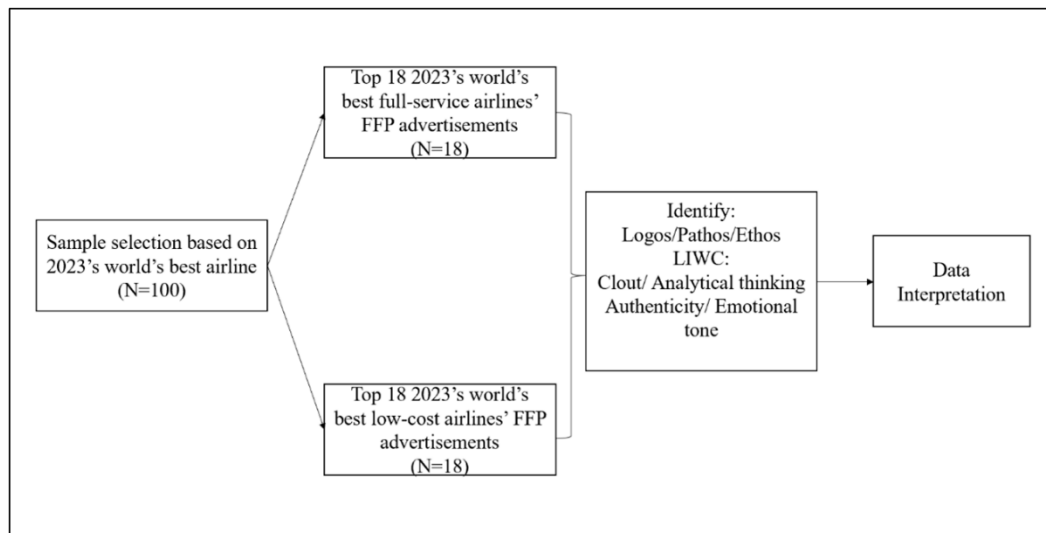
Sample selection based on 2023's world's best airline (N=100)

Top 18 2023's world's best full-service airlines' FFP advertisements (N=18)

Top 18 2023's world's best low-cost airlines' FFP advertisements (N=18)

Identify: Logos/Pathos/Ethos LIWC: Clout/ Analytical thinking Authenticity/ Emotional tone

Data Interpretation